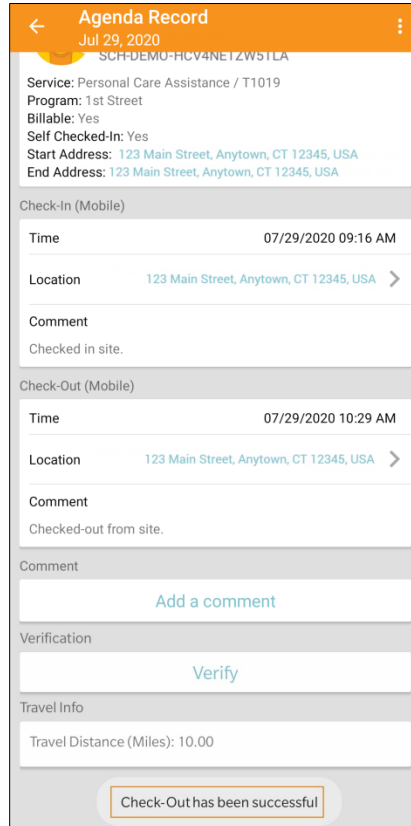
Agenda Record
Jul 29, 2020

SCH-DEMO-HCV4NETZW5TLA

Service: Personal Care Assistance / T1019
Program: 1st Street
Billable: Yes
Self Checked-In: Yes
Start Address: 123 Main Street, Anytown, CT 12345, USA
End Address: 123 Main Street, Anytown, CT 12345, USA

Check-In (Mobile)

Time 07/29/2020 09:16 AM

Location 123 Main Street, Anytown, CT 12345, USA

Comment

Checked in site.

Check-Out (Mobile)

Time 07/29/2020 10:29 AM

Location 123 Main Street, Anytown, CT 12345, USA

Comment

Checked-out from site.

Comment

Add a comment

Verification

Verify

Travel Info

Travel Distance (Miles): 10.00

Check-Out has been successful